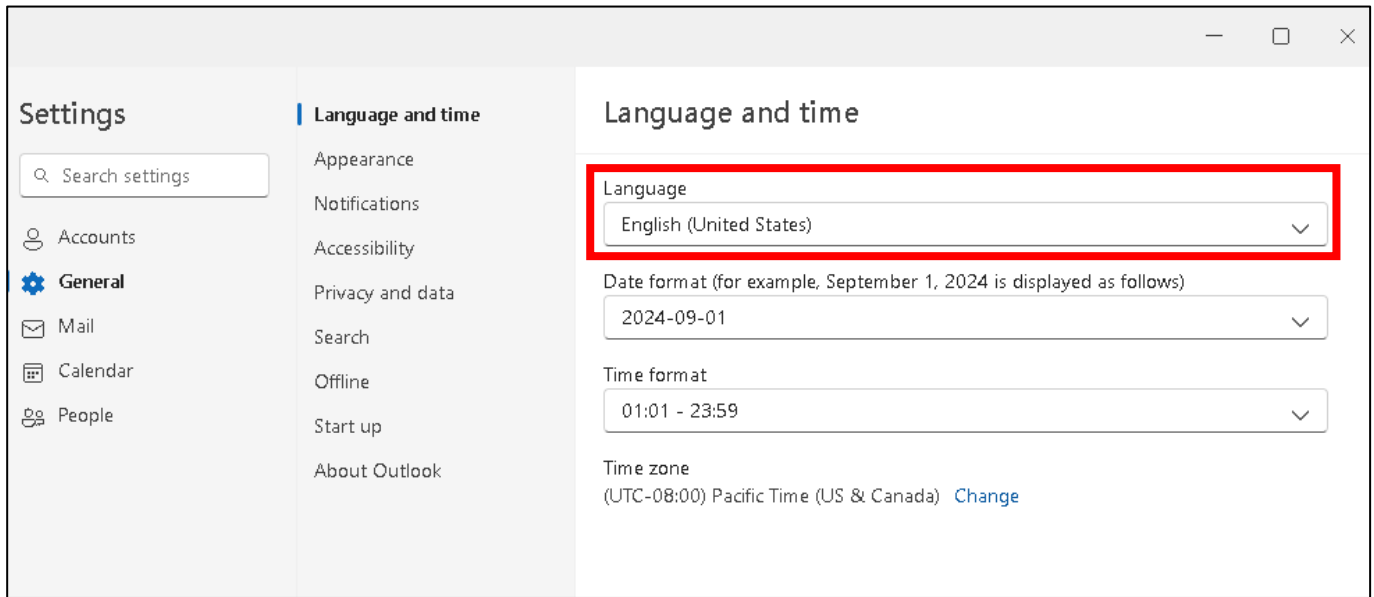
Settings

Search settings

Accounts

General

Mail

Calendar

People

Language and time

Appearance

Notifications

Accessibility

Privacy and data

Search

Offline

Start up

About Outlook

Language and time

Language

English (United States)

Date format (for example, September 1, 2024 is displayed as follows)

2024-09-01

Time format

01:01 - 23:59

Time zone

(UTC-08:00) Pacific Time (US & Canada) Change